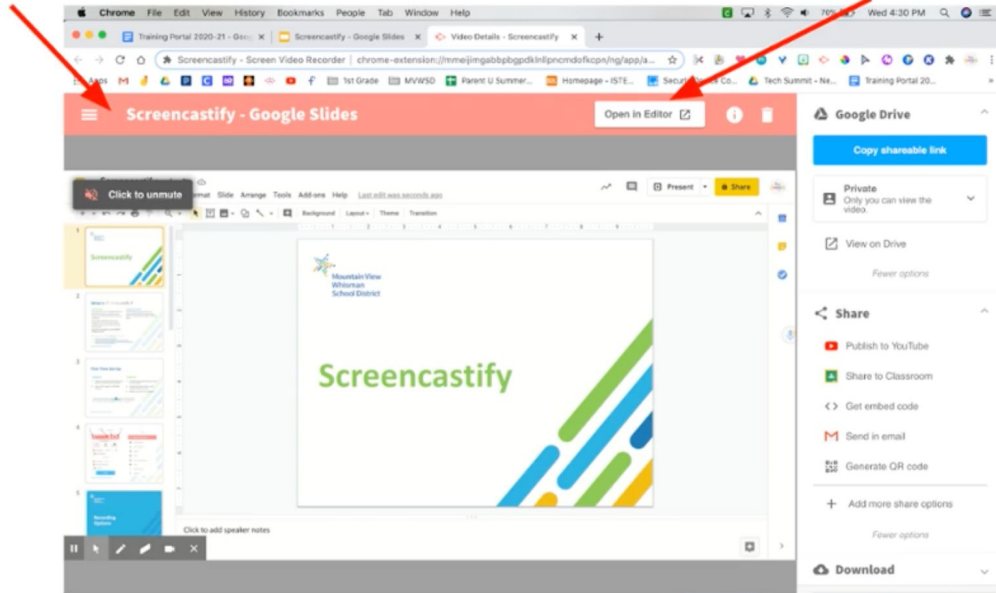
Chrome File Edit View History Bookmarks People Tab Window Help

76% Wed 4:30 PM

Training Portal 2020-21 - Goo... | Screencastify - Google Slides | Video Details - Screencastify

Screencastify - Screen Video Recorder | chrome-extension://mmeijimgabbpbgpdklnllpncmdofkcpn/ng/app/a...

Apps 1st Grade MVWSD Parent U Summer... Homepage - ISTE... Securi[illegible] Co... Tech Summit - Ne... Training Portal 20...

Screencastify - Google Slides

Open in Editor

Google Drive

Copy shareable link

Private
Only you can view the video.

View on Drive

Fewer options

Share

Publish to YouTube

Share to Classroom

Get embed code

Send in email

Generate QR code

Add more share options

Fewer options

Download

Click to unmute

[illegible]mat Slide Arrange Tools Add-ons Help Last edit was seconds ago

Present Share

Background Layout Theme Transition

Mountain View Whisman School District

Screencastify

Click to add speaker notes